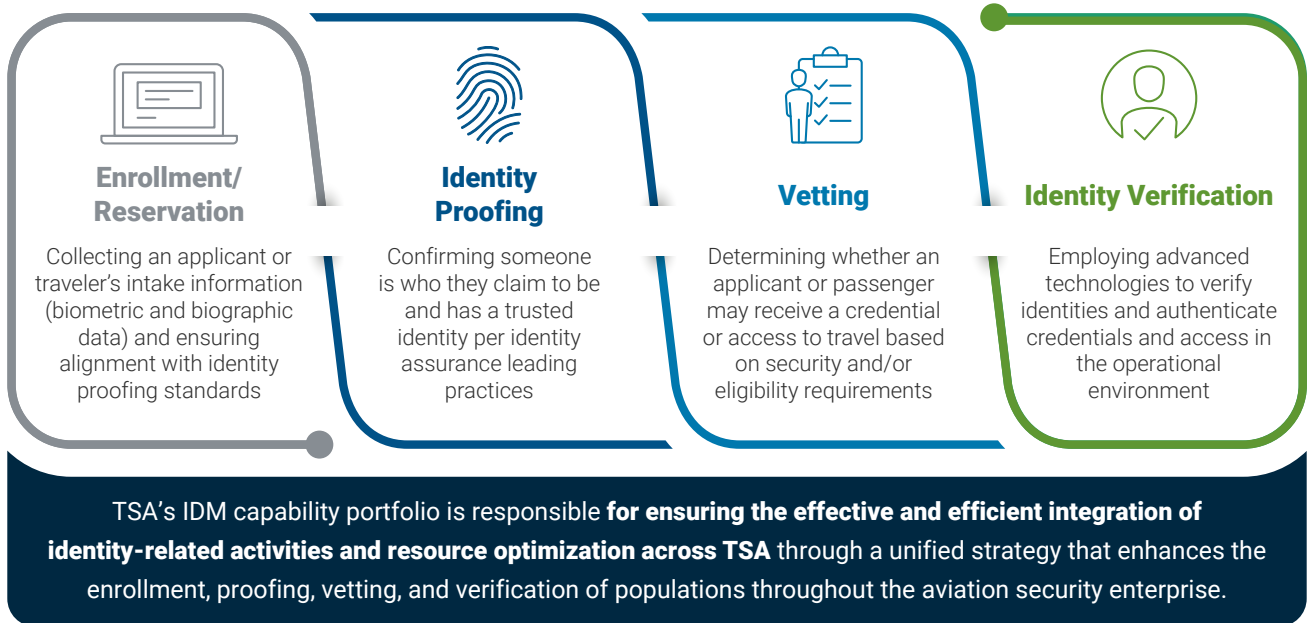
Enrollment/ Reservation

Collecting an applicant or traveler's intake information (biometric and biographic data) and ensuring alignment with identity proofing standards

Identity Proofing

Confirming someone is who they claim to be and has a trusted identity per identity assurance leading practices

Vetting

Determining whether an applicant or passenger may receive a credential or access to travel based on security and/or eligibility requirements

Identity Verification

Employing advanced technologies to verify identities and authenticate credentials and access in the operational environment

TSA's IDM capability portfolio is responsible for ensuring the effective and efficient integration of identity-related activities and resource optimization across TSA through a unified strategy that enhances the enrollment, proofing, vetting, and verification of populations throughout the aviation security enterprise.